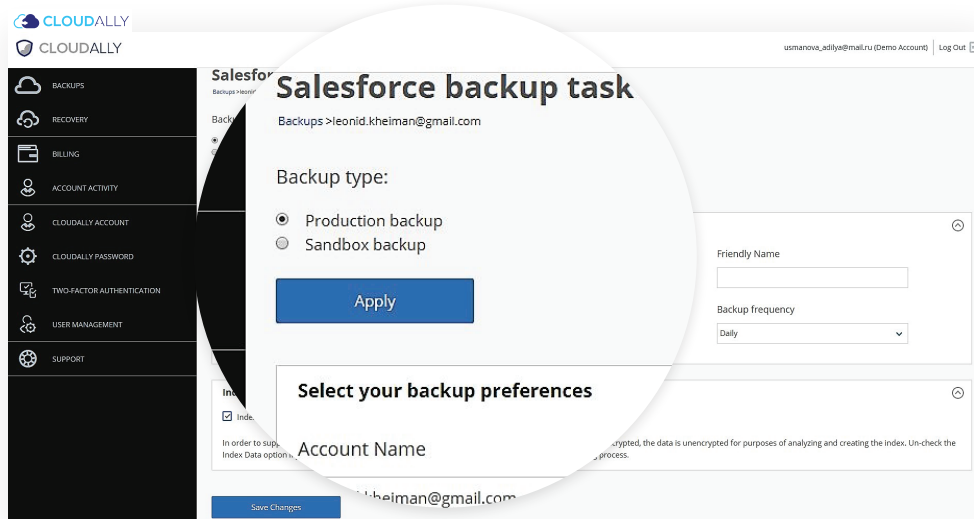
CLOUDALLY

CLOUDALLY

usmanova_adilya@mail.ru (Demo Account) Log Out

BACKUPS
RECOVERY
BILLING
ACCOUNT ACTIVITY
CLOUDALLY ACCOUNT
CLOUDALLY PASSWORD
TWO-FACTOR AUTHENTICATION
USER MANAGEMENT
SUPPORT

Salesforce backup task

Backups >leonid.kheiman@gmail.com

Backup type:

Production backup
Sandbox backup

Apply

Friendly Name

Backup frequency

Daily

Select your backup preferences

Account Name

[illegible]kheiman@gmail.com

Inde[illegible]

Inde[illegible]

In order to supp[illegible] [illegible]ncrypted, the data is unencrypted for purposes of analyzing and creating the index. Un-check the Index Data option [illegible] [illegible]g process.

Save Changes